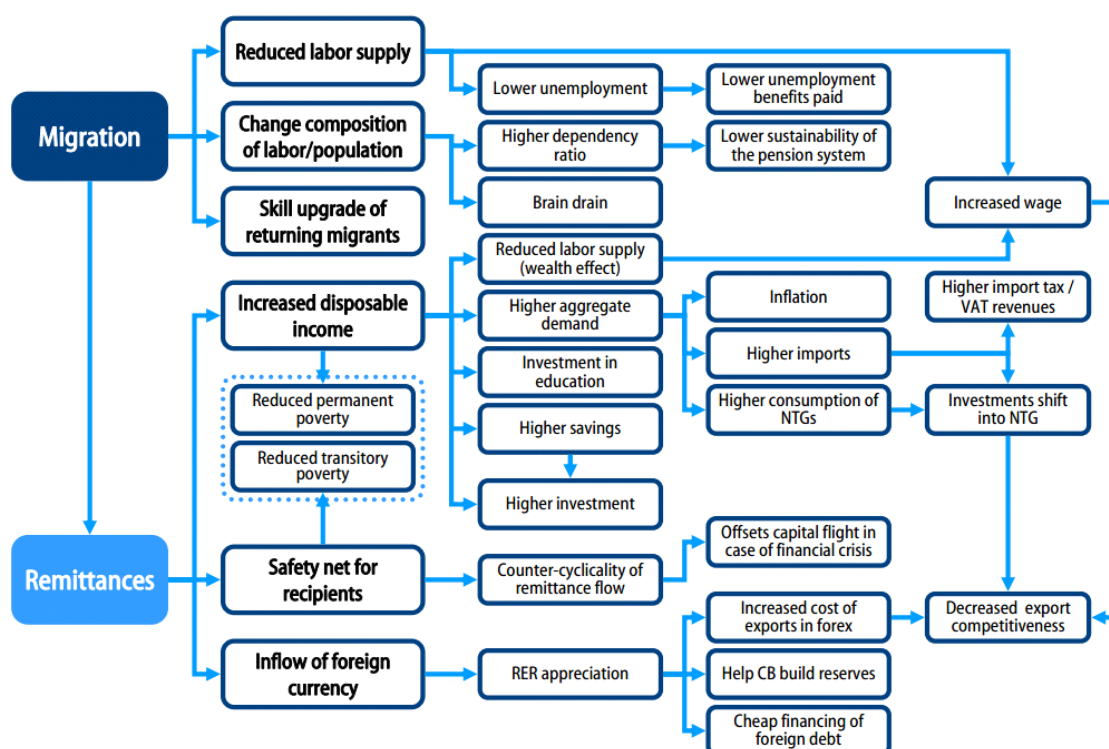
Migration

Reduced labor supply

Change composition of labor/population

Skill upgrade of returning migrants

Lower unemployment

Lower unemployment benefits paid

Higher dependency ratio

Lower sustainability of the pension system

Brain drain

Increased wage

Remittances

Increased disposable income

Reduced permanent poverty

Reduced transitory poverty

Safety net for recipients

Inflow of foreign currency

Reduced labor supply (wealth effect)

Higher aggregate demand

Investment in education

Higher savings

Higher investment

Inflation

Higher imports

Higher consumption of NTGs

Higher import tax / VAT revenues

Investments shift into NTG

Counter-cyclicality of remittance flow

Offsets capital flight in case of financial crisis

RER appreciation

Increased cost of exports in forex

Help CB build reserves

Cheap financing of foreign debt

Decreased export competitiveness